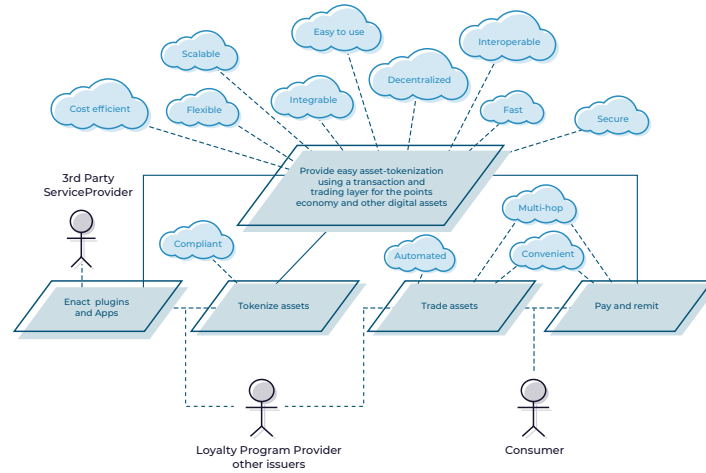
Easy to use

Scalable

Interoperable

Decentralized

Integrable

Flexible

Cost efficient

Fast

Secure

3rd Party ServiceProvider

Provide easy asset-tokenization using a transaction and trading layer for the points economy and other digital assets

Multi-hop

Compliant

Automated

Convenient

Enact plugins and Apps

Tokenize assets

Trade assets

Pay and remit

Loyalty Program Provider other issuers

Consumer